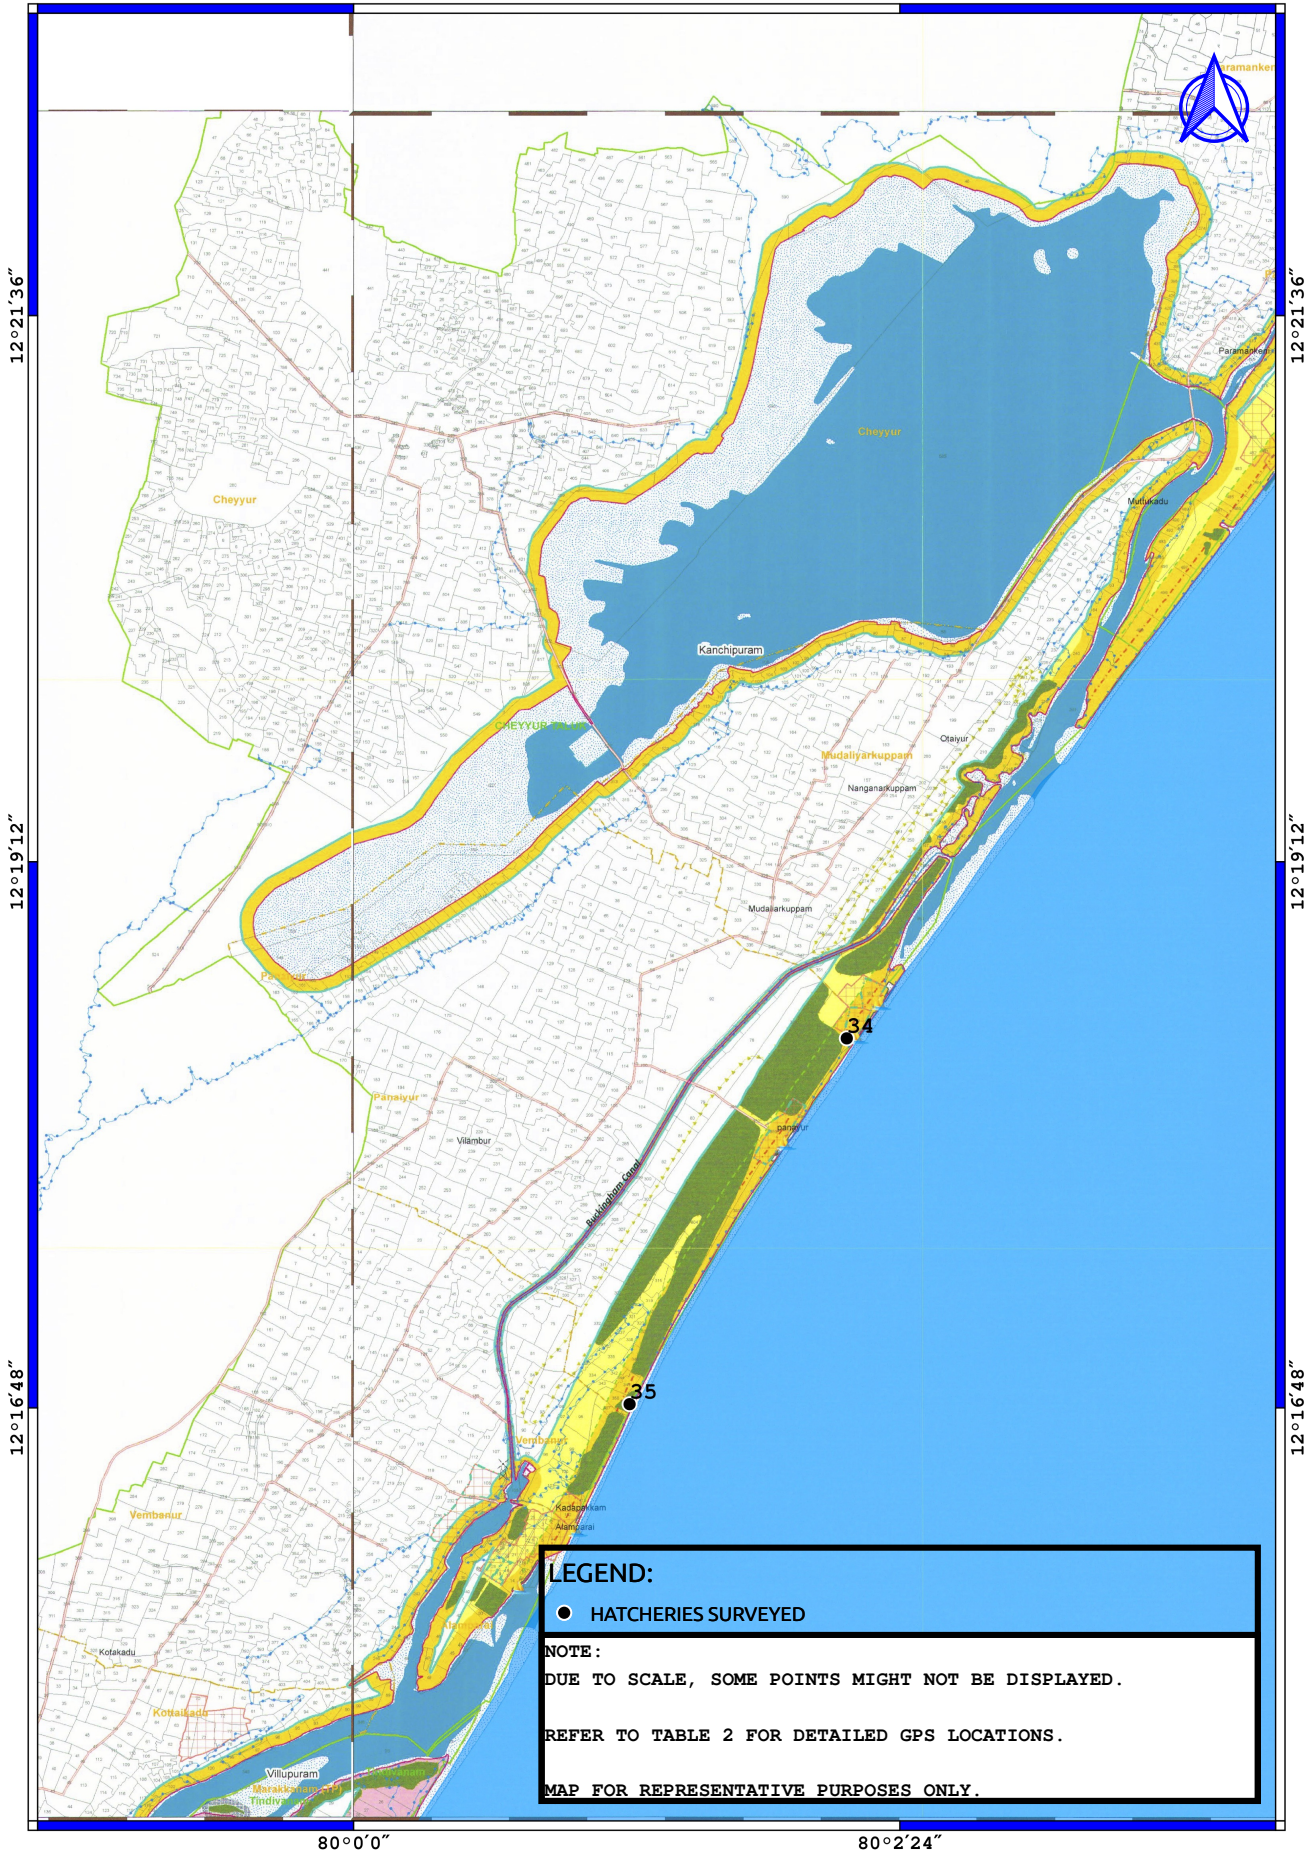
12°21'36"

12°21'36"

12°19'12"

12°19'12"

12°16'48"

12°16'48"

80°0'0"

80°2'24"

Paramankeni

Paramankeni

Cheyyur

Cheyyur

Muttukadu

Kanchipuram

CHEYYUR TALUK

Mudaliyarkuppam

Otaiyur

Nanganarkuppam

Mudaliarkuppam

Panaiyur

Panaiyur

Vilambur

panaiyur

Buckingham Canal

34

35

Vembanur

Vembanur

Kadapakkam

Alamparai

Kotakadu

Kottaikadu

Villupuram

Marakkanam

Tindivanam

LEGEND:

HATCHERIES SURVEYED

NOTE:
DUE TO SCALE, SOME POINTS MIGHT NOT BE DISPLAYED.

REFER TO TABLE 2 FOR DETAILED GPS LOCATIONS.

MAP FOR REPRESENTATIVE PURPOSES ONLY.